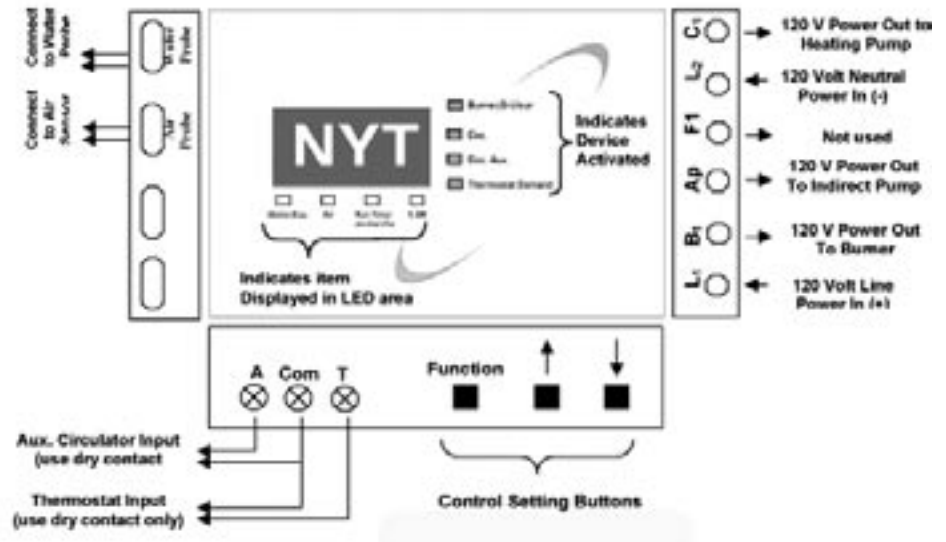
Connect to Water Probe

Water Probe

Connect to Air Sensor

Air Probe

NYT

Burner/Boiler

Circ.

Circ. Aux.

Thermostat Demand

Indicates Device Activated

Water Bay

Air

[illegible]

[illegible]

Indicates item Displayed in LED area

$C_1$ 120 V Power Out to Heating Pump

$L_2$ 120 Volt Neutral Power In (-)

F1 Not used

Ap 120 V Power Out To Indirect Pump

$B_1$ 120 V Power Out To Burner

$L_1$ 120 Volt Line Power In (+)

A Com T

Function ↑ ↓

Aux. Circulator Input (use dry contact

Thermostat Input (use dry contact only)

Control Setting Buttons